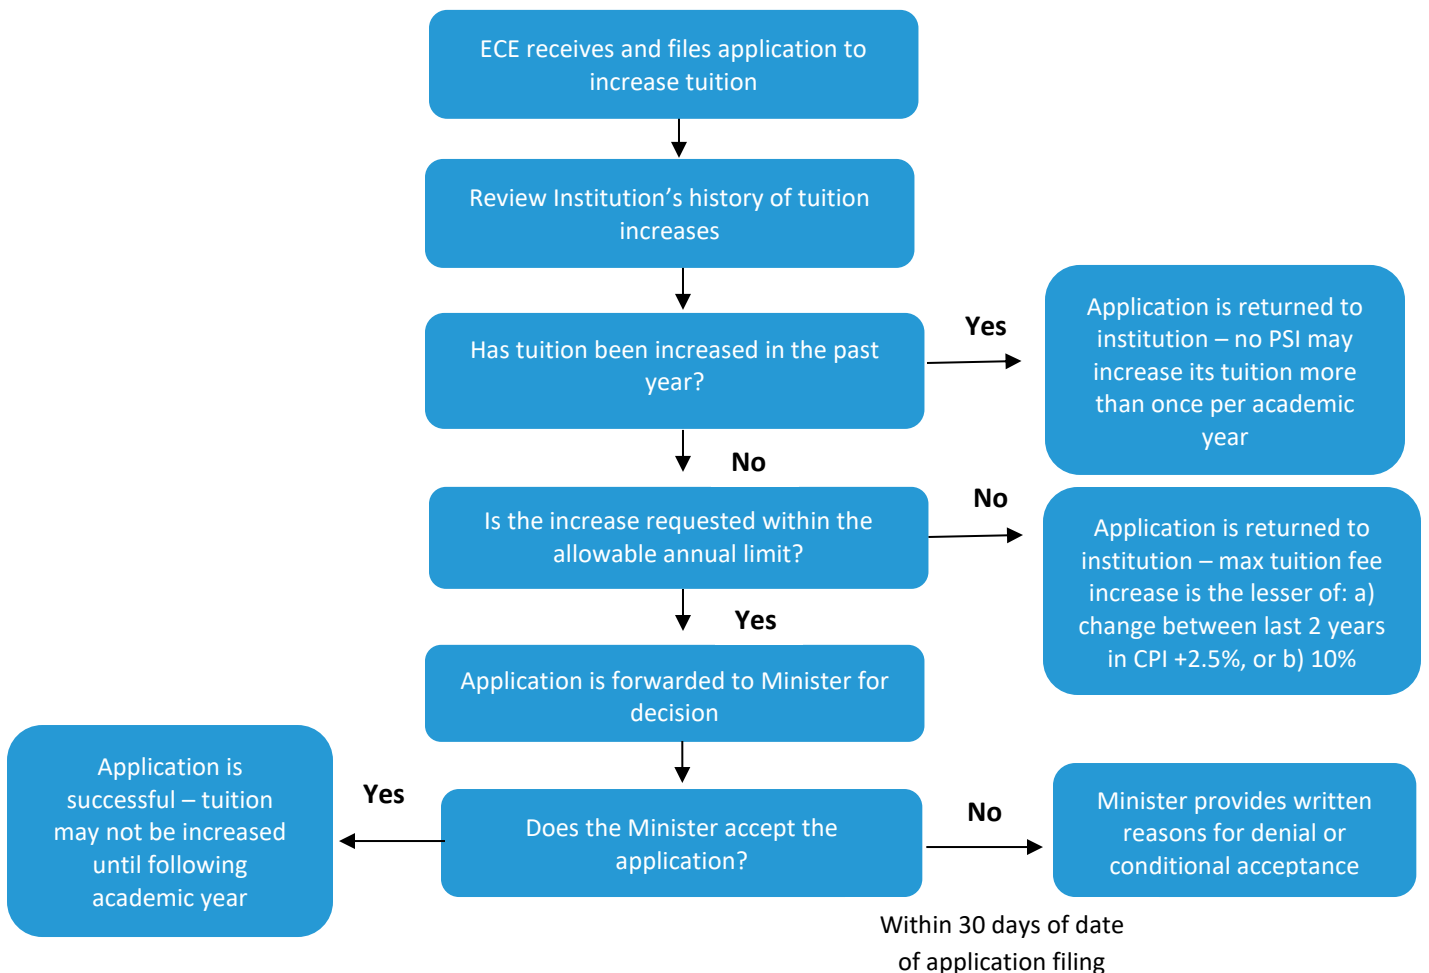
ECE receives and files application to increase tuition

Review Institution's history of tuition increases

Has tuition been increased in the past year?

Yes

Application is returned to institution – no PSI may increase its tuition more than once per academic year

No

Is the increase requested within the allowable annual limit?

No

Application is returned to institution – max tuition fee increase is the lesser of: a) change between last 2 years in CPI +2.5%, or b) 10%

Yes

Application is forwarded to Minister for decision

Application is successful – tuition may not be increased until following academic year

Yes

Does the Minister accept the application?

No

Minister provides written reasons for denial or conditional acceptance

Within 30 days of date of application filing